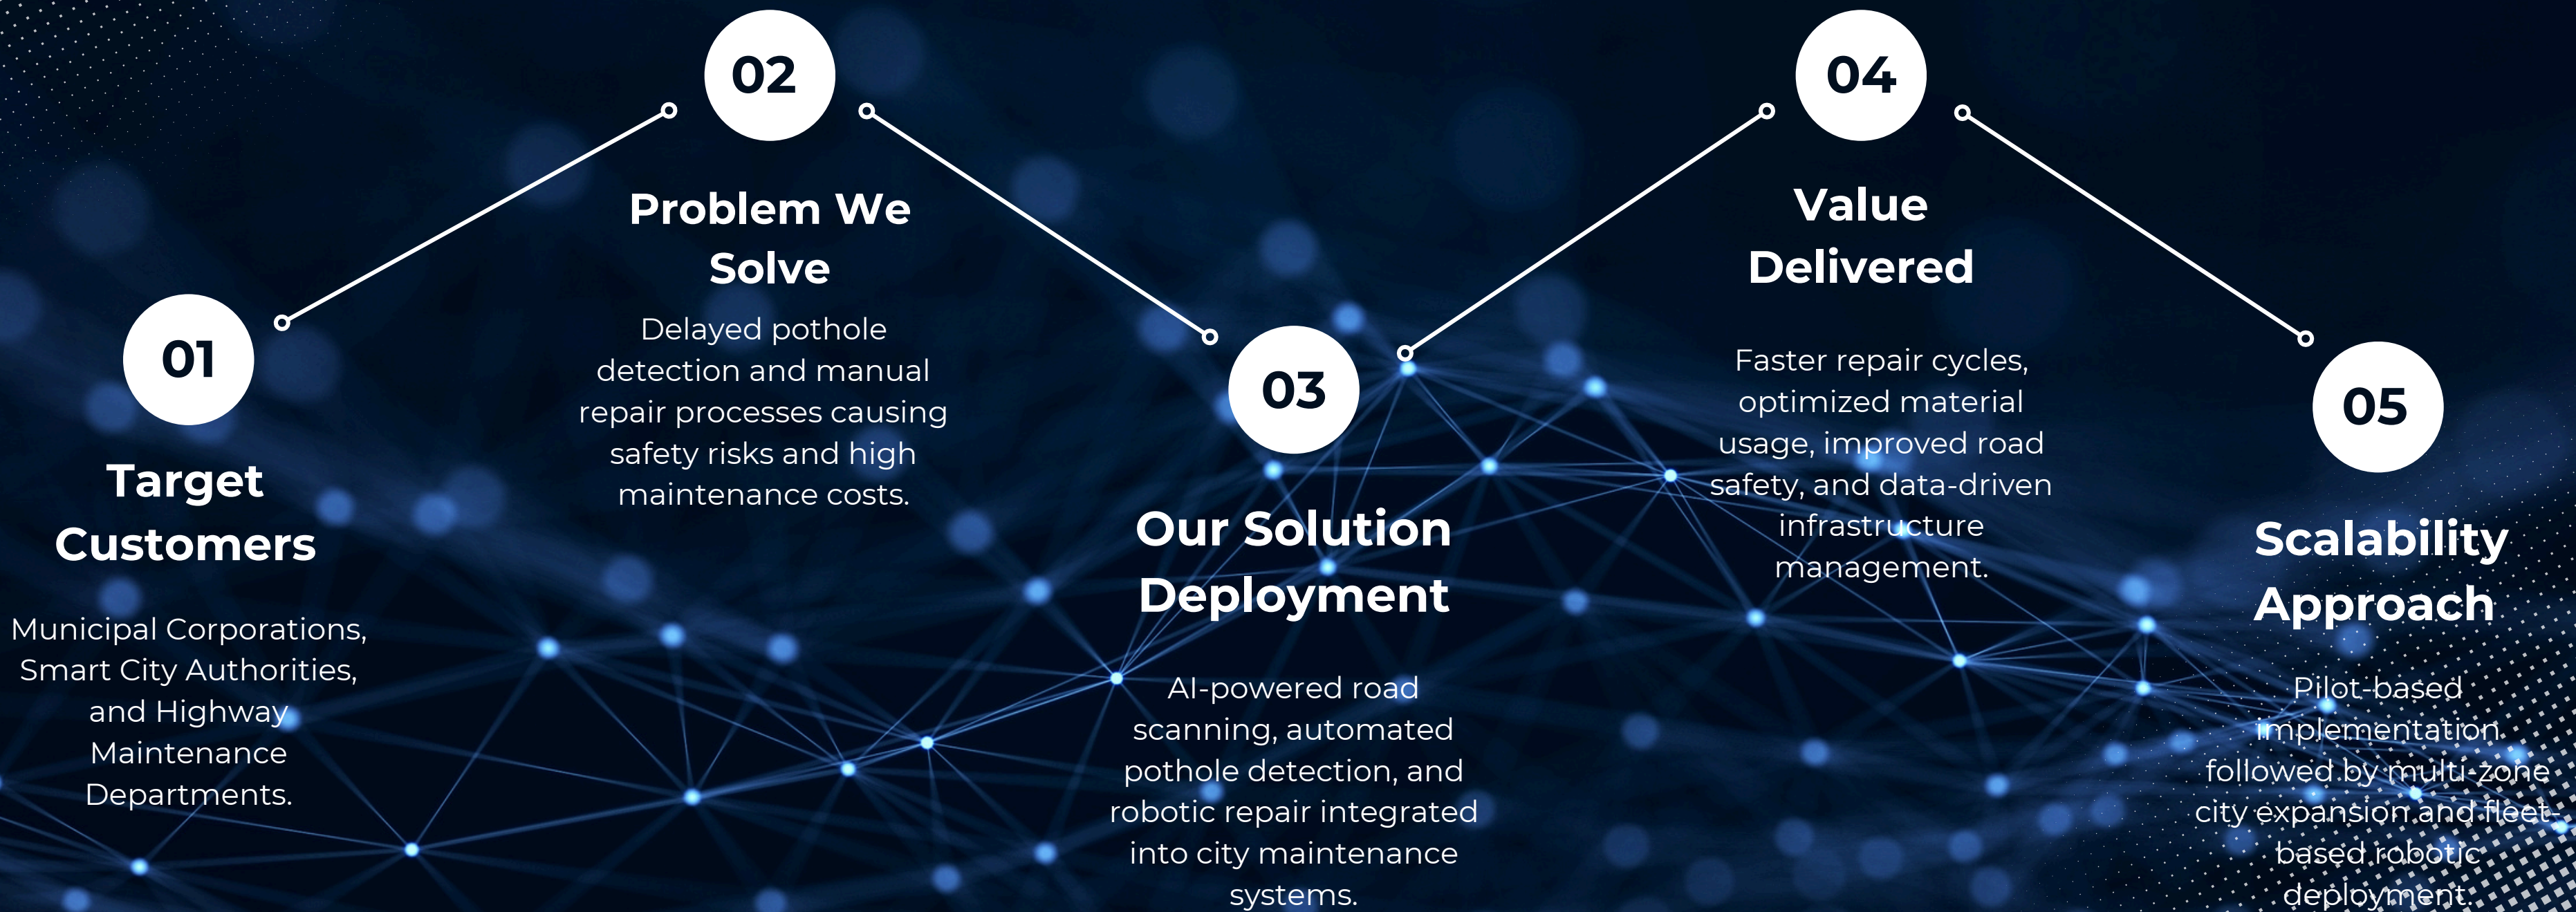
02

Problem We Solve

Delayed pothole detection and manual repair processes causing safety risks and high maintenance costs.

04

Value Delivered

Faster repair cycles, optimized material usage, improved road safety, and data-driven infrastructure management.

01

Target Customers

Municipal Corporations, Smart City Authorities, and Highway Maintenance Departments.

03

Our Solution Deployment

AI-powered road scanning, automated pothole detection, and robotic repair integrated into city maintenance systems.

05

Scalability Approach

Pilot-based implementation followed by multi-zone city expansion and fleet-based robotic deployment.